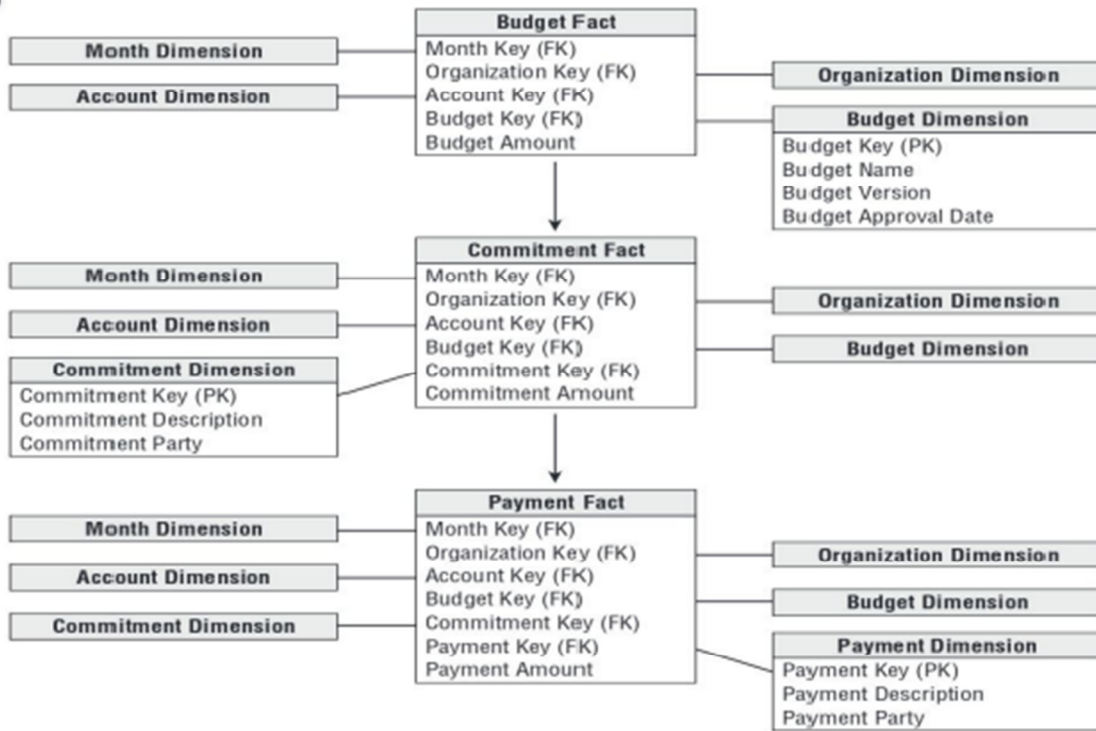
Month Dimension

Account Dimension

Budget Fact
Month Key (FK)
Organization Key (FK)
Account Key (FK)
Budget Key (FK)
Budget Amount

Organization Dimension

Budget Dimension
Budget Key (PK)
Budget Name
Budget Version
Budget Approval Date

Month Dimension

Account Dimension

Commitment Dimension
Commitment Key (PK)
Commitment Description
Commitment Party

Commitment Fact
Month Key (FK)
Organization Key (FK)
Account Key (FK)
Budget Key (FK)
Commitment Key (FK)
Commitment Amount

Organization Dimension

Budget Dimension

Month Dimension

Account Dimension

Commitment Dimension

Payment Fact
Month Key (FK)
Organization Key (FK)
Account Key (FK)
Budget Key (FK)
Commitment Key (FK)
Payment Key (FK)
Payment Amount

Organization Dimension

Budget Dimension

Payment Dimension
Payment Key (PK)
Payment Description
Payment Party